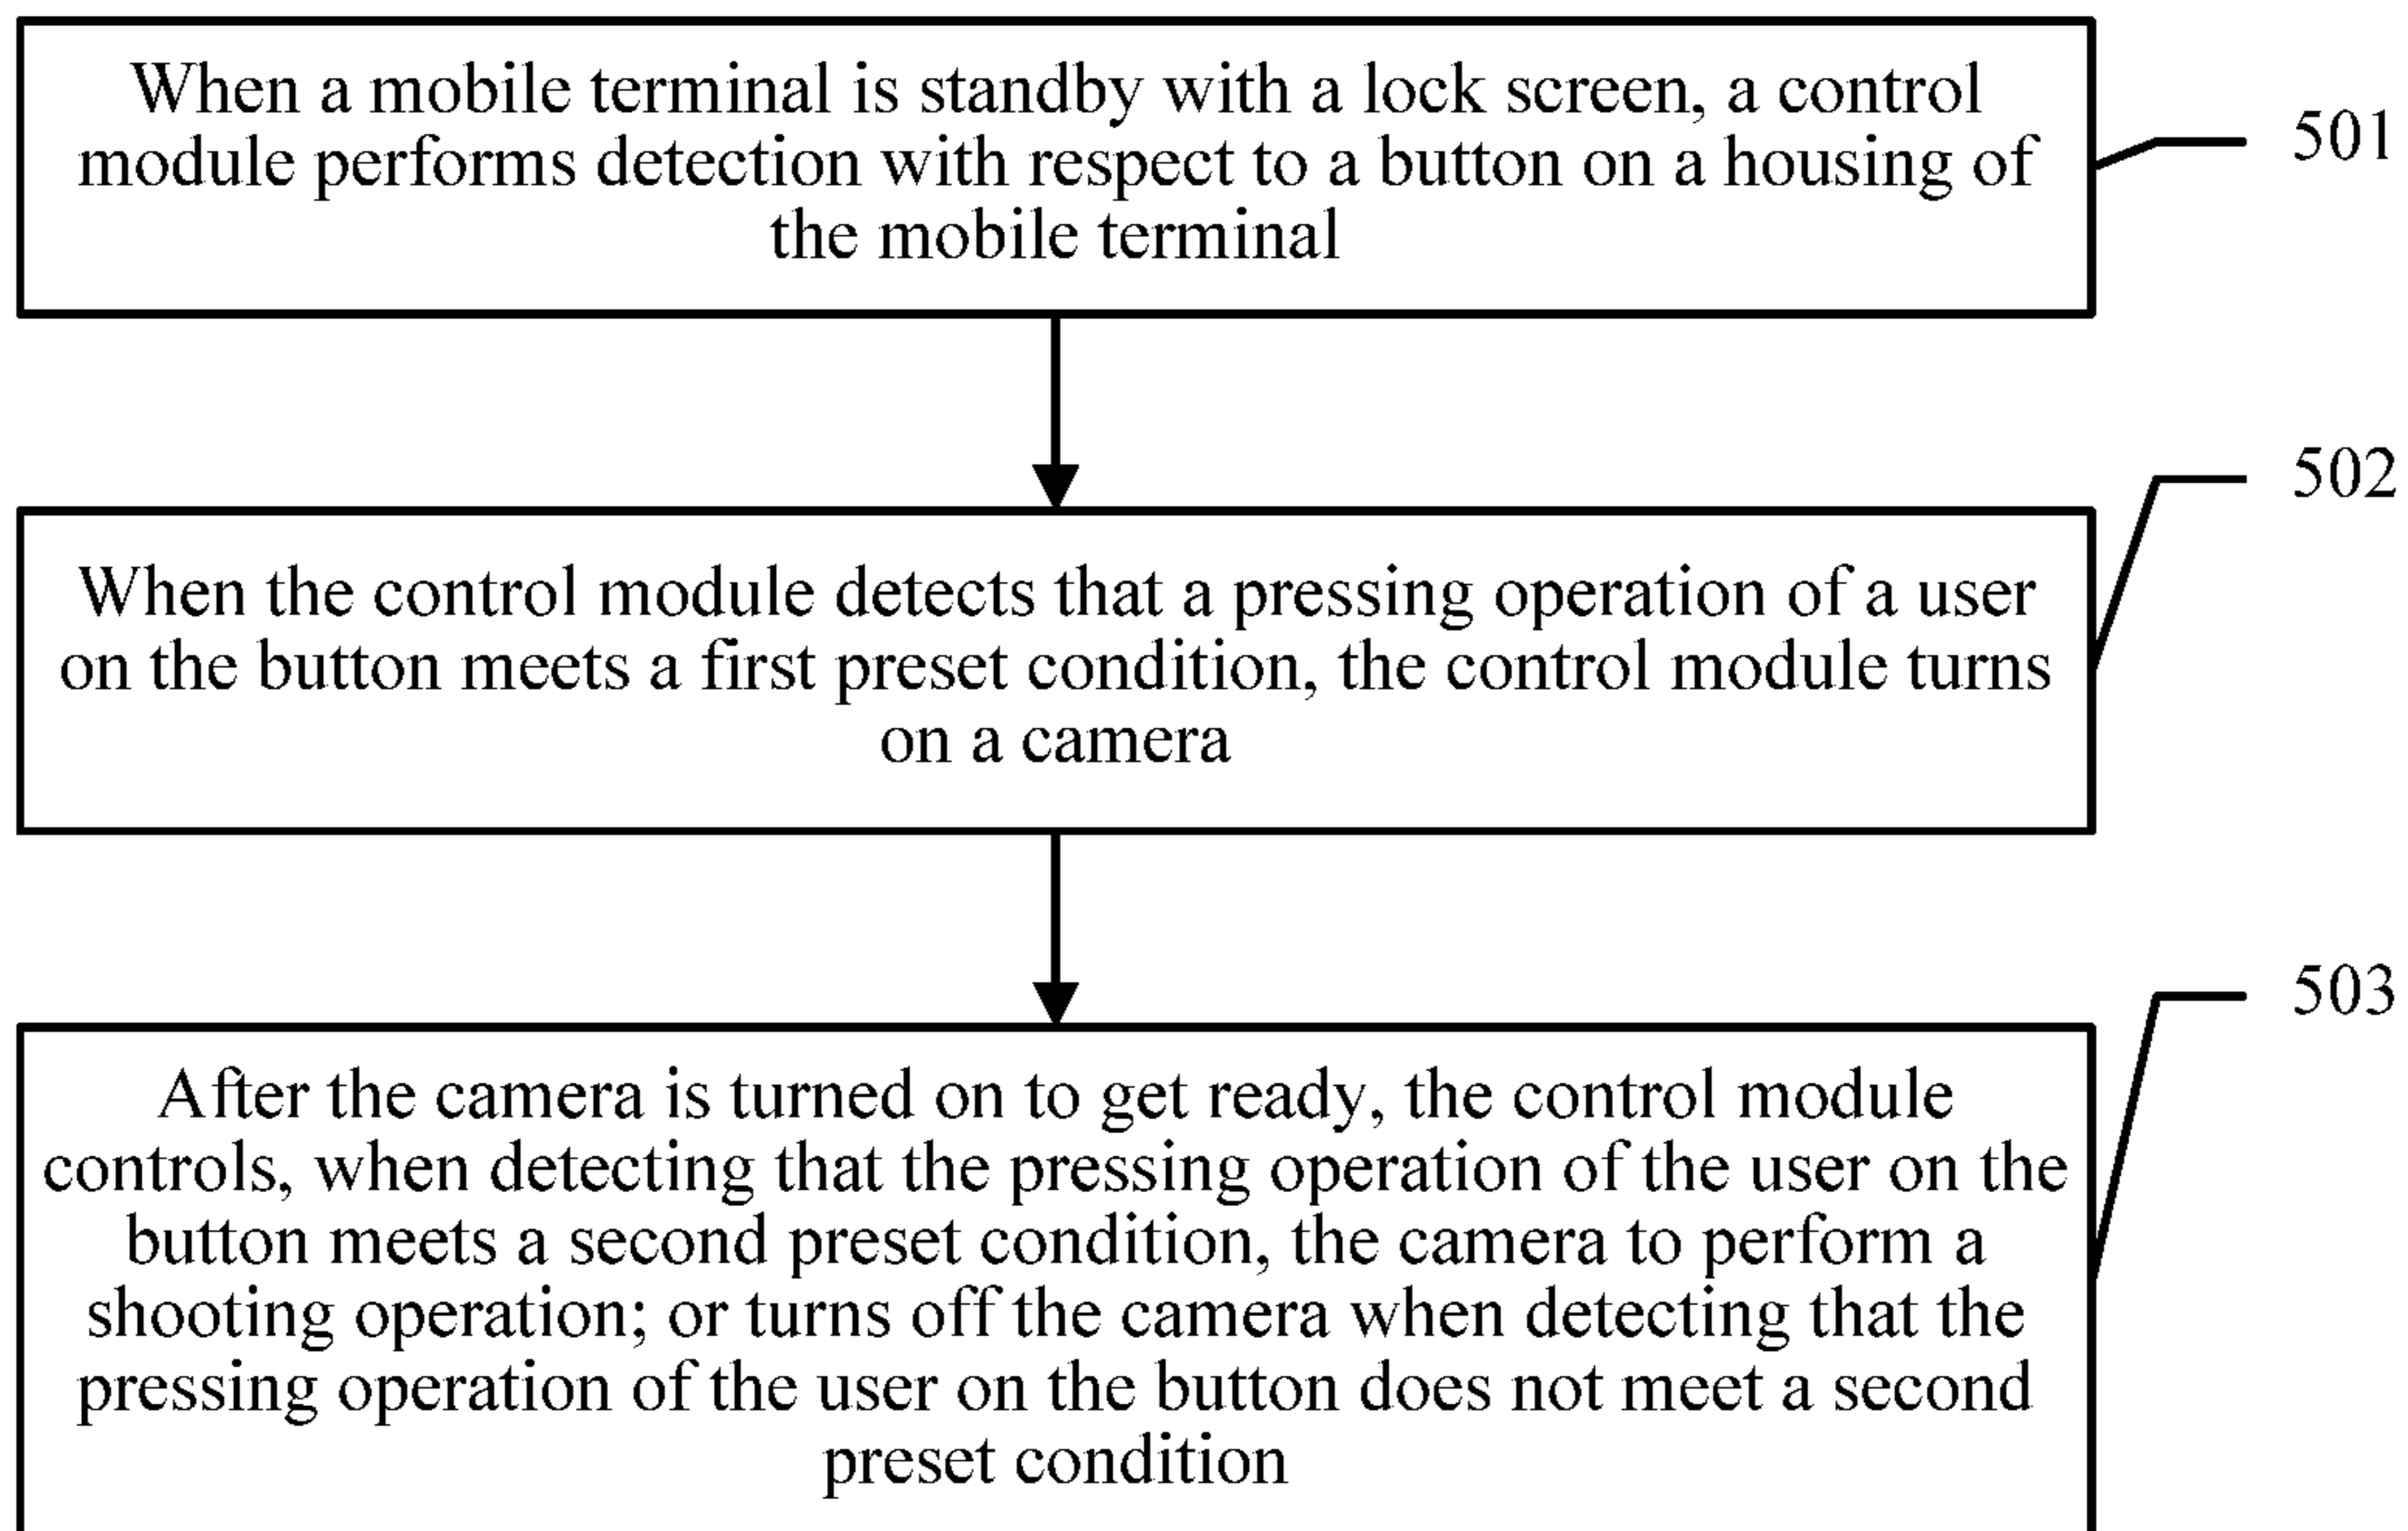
When a mobile terminal is standby with a lock screen, a control module performs detection with respect to a button on a housing of the mobile terminal

501

502

When the control module detects that a pressing operation of a user on the button meets a first preset condition, the control module turns on a camera

503

After the camera is turned on to get ready, the control module controls, when detecting that the pressing operation of the user on the button meets a second preset condition, the camera to perform a shooting operation; or turns off the camera when detecting that the pressing operation of the user on the button does not meet a second preset condition